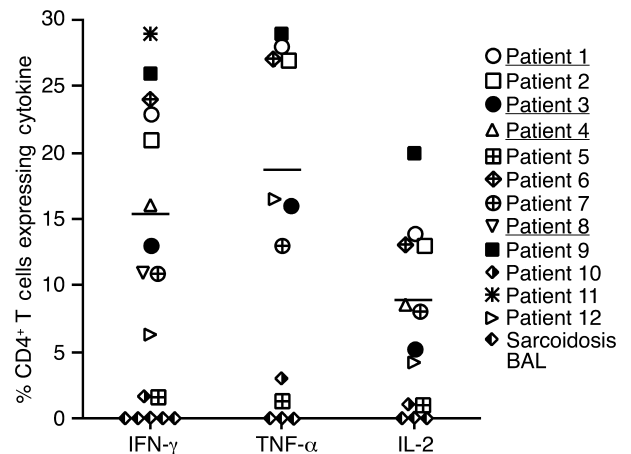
% CD4$^+$ T cells expressing cytokine

30
25
20
15
10
5
0

IFN-γ
TNF-α
IL-2

Patient 1
Patient 2
Patient 3
Patient 4
Patient 5
Patient 6
Patient 7
Patient 8
Patient 9
Patient 10
Patient 11
Patient 12
Sarcoidosis BAL